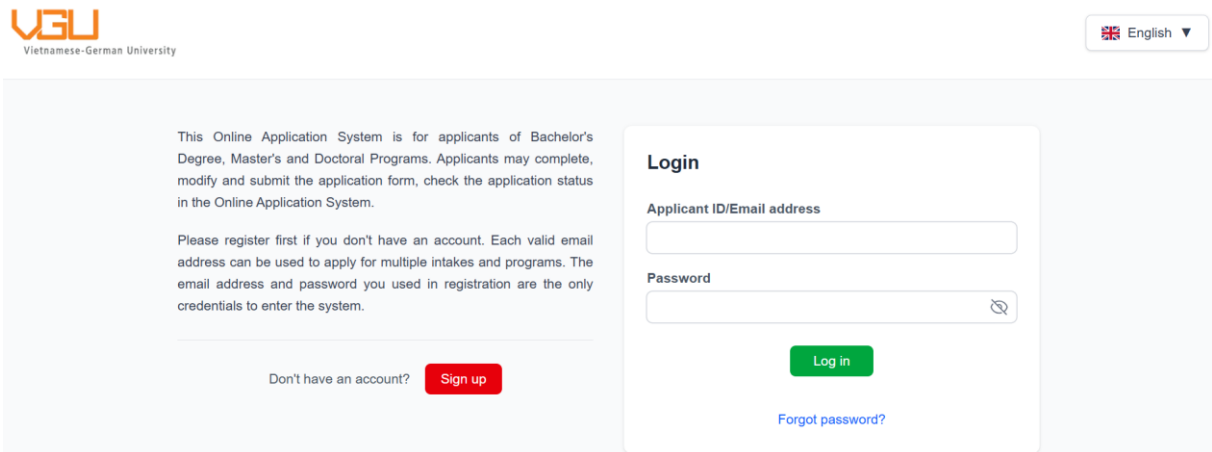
VGU
Vietnamese-German University

English ▼

This Online Application System is for applicants of Bachelor's Degree, Master's and Doctoral Programs. Applicants may complete, modify and submit the application form, check the application status in the Online Application System.

Please register first if you don't have an account. Each valid email address can be used to apply for multiple intakes and programs. The email address and password you used in registration are the only credentials to enter the system.

Don't have an account? Sign up

Login

Applicant ID/Email address

Password

Log in

Forgot password?